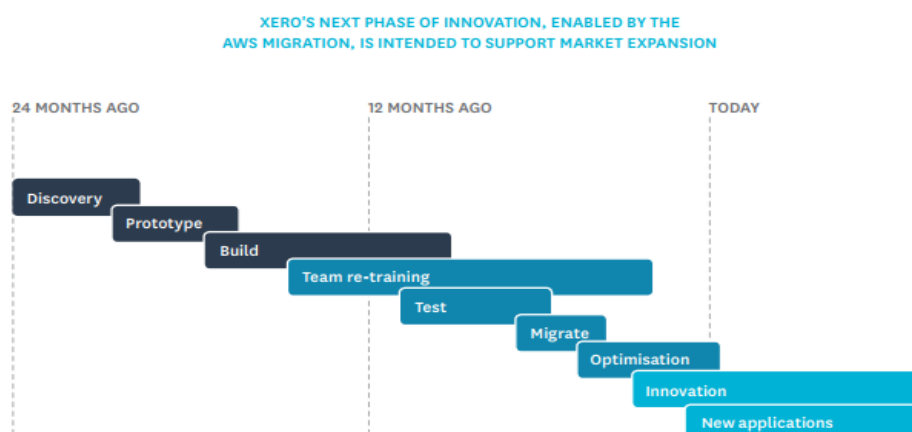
XERO'S NEXT PHASE OF INNOVATION, ENABLED BY THE AWS MIGRATION, IS INTENDED TO SUPPORT MARKET EXPANSION

24 MONTHS AGO

12 MONTHS AGO

TODAY

Discovery

Prototype

Build

Team re-training

Test

Migrate

Optimisation

Innovation

New applications